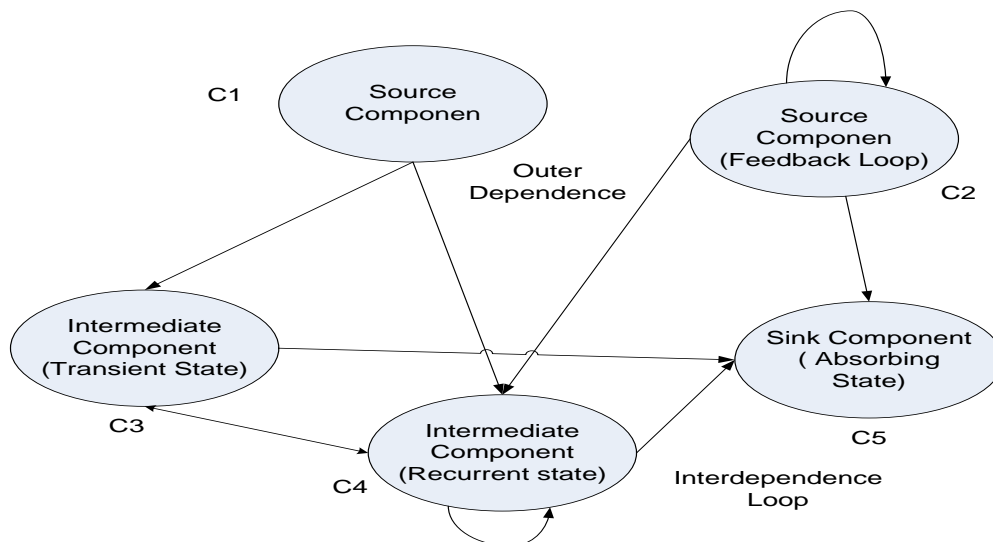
C1

Source Componen

Source Componen (Feedback Loop)

Outer Dependence

C2

Intermediate Component (Transient State)

Sink Component ( Absorbing State)

C3

Intermediate Component (Recurrent state)

C5

C4

Interdependence Loop